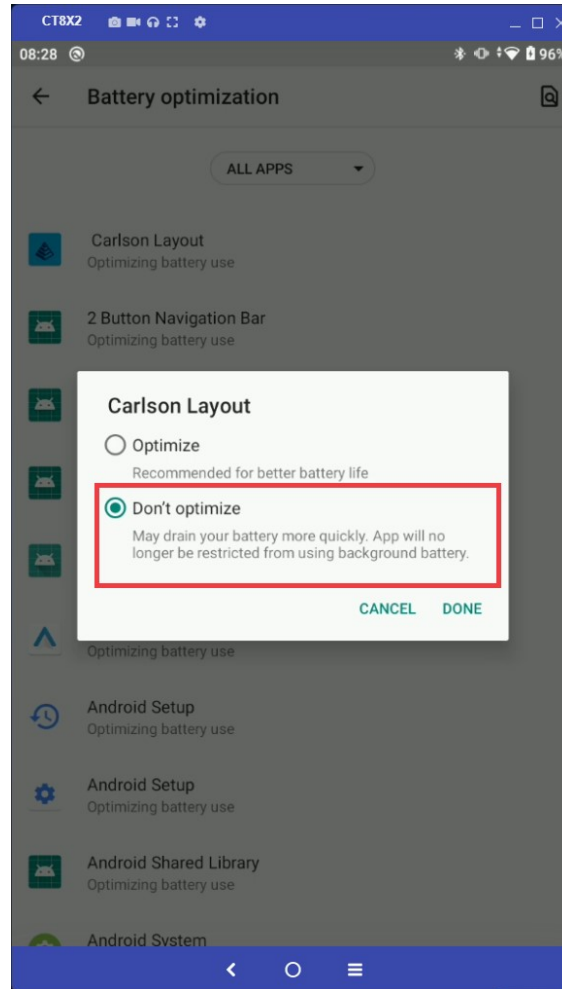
CT8X2

08:28

96%

Battery optimization

ALL APPS

Carlson Layout
Optimizing battery use

2 Button Navigation Bar
Optimizing battery use

Carlson Layout

Optimize
Recommended for better battery life

Don't optimize
May drain your battery more quickly. App will no longer be restricted from using background battery.

CANCEL DONE

Optimizing battery use

Android Setup
Optimizing battery use

Android Setup
Optimizing battery use

Android Shared Library
Optimizing battery use

Android System